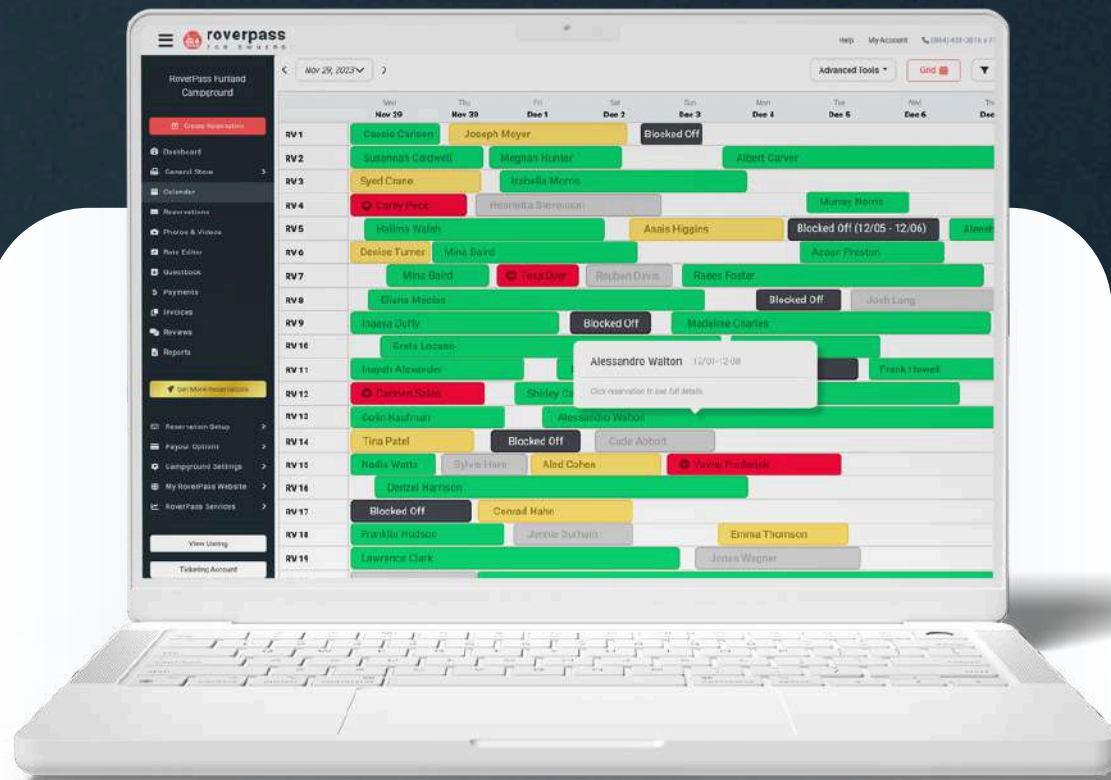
roverpass FOR OWNERS

Help My Account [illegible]

RoverPass Furland Campground

Create Reservation

Dashboard
General Store
Calendar
Reservations
Photos & Videos
Rate Editor
Guestbook
Payments
Invoices
Reviews
Reports

Get More Reservations

Reservation Setup
Payout Options
Campground Settings
My RoverPass Website
RoverPass Services

View Listing
Ticketing Account

Nov 29, 2023

Advanced Tools
Grid

| | Wed Nov 29 | Thu Nov 30 | Fri Dec 1 | Sat Dec 2 | Sun Dec 3 | Mon Dec 4 | Tue Dec 5 | Wed Dec 6 | Thu Dec |
|---|---|---|---|---|---|---|---|---|---|

RV1 Cassie Carlsen Joseph Meyer Blocked Off
RV2 Susannah Cardwell Meghan Hunter Albert Carver
RV3 Syed Crane Isabella Morris
RV4 Carey Peck Henrietta Stevenson Murray Norris
RV5 Halima Walsh Anais Higgins Blocked Off (12/05 - 12/06) Alesh
RV6 Denise Turner Mina Baird Azaan Preston
RV7 Mina Baird Tesa Dyer Reuben Davis Raees Foster
RV8 Eliana Macias Blocked Off Josh Lang
RV9 Inaaya Duffy Blocked Off Madeline Charles
RV10 Greta Lozano
RV11 Inayah Alexander Frank Howell
RV12 Carmen Salas Shirley C
RV13 Colin Kaufman Alessandro Walton
RV14 Tina Patel Blocked Off Cade Abbott
RV15 Nadia Watts Sylvia Hare Abel Cohen Yvonne Frederick
RV16 Denzel Harrison
RV17 Blocked Off Conrad Hahn
RV18 Franklin Hudson Jennie Durham Emma Thomson
RV19 Lawrence Clark Jonas Wagner

Alessandro Walton 12/01-12/08
Click reservation to see full details